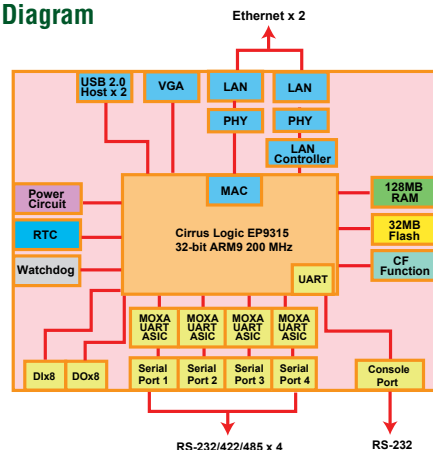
Diagram

Ethernet x 2

USB 2.0 Host x 2

VGA

LAN

LAN

PHY

PHY

LAN Controller

Power Circuit

MAC

128MB RAM

RTC

Cirrus Logic EP9315
32-bit ARM9 200 MHz

32MB Flash

Watchdog

CF Function

UART

MOXA UART ASIC

MOXA UART ASIC

MOXA UART ASIC

MOXA UART ASIC

DIx8

DOx8

Serial Port 1

Serial Port 2

Serial Port 3

Serial Port 4

Console Port

RS-232/422/485 x 4

RS-232